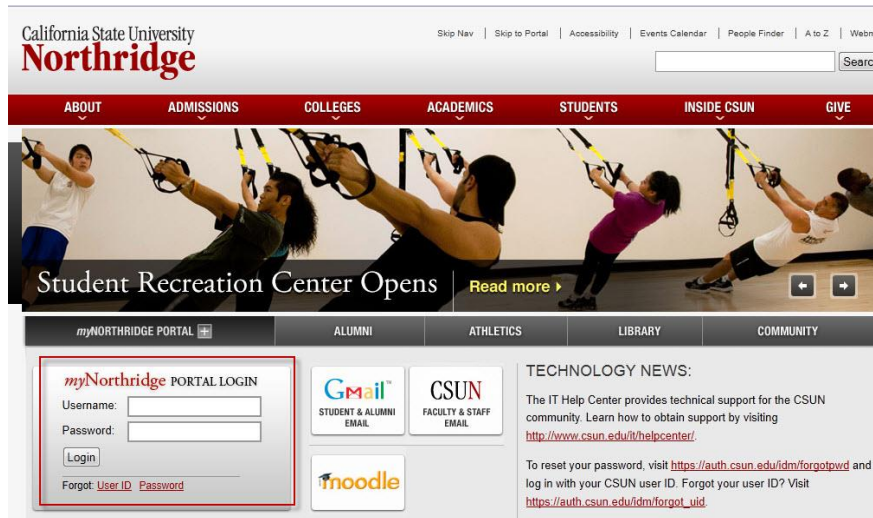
California State University
Northridge

Skip Nav | Skip to Portal | Accessibility | Events Calendar | People Finder | A to Z | Webm

Searc

ABOUT ADMISSIONS COLLEGES ACADEMICS STUDENTS INSIDE CSUN GIVE

Student Recreation Center Opens | Read more ▸

myNORTHRIDGE PORTAL + | ALUMNI | ATHLETICS | LIBRARY | COMMUNITY

myNorthridge PORTAL LOGIN
Username:
Password:
Login
Forgot: User ID Password

Gmail
STUDENT & ALUMNI EMAIL

CSUN
FACULTY & STAFF EMAIL

moodle

TECHNOLOGY NEWS:

The IT Help Center provides technical support for the CSUN community. Learn how to obtain support by visiting http://www.csun.edu/it/helpcenter/.

To reset your password, visit https://auth.csun.edu/idm/forgotpwd and log in with your CSUN user ID. Forgot your user ID? Visit https://auth.csun.edu/idm/forgot_uid.